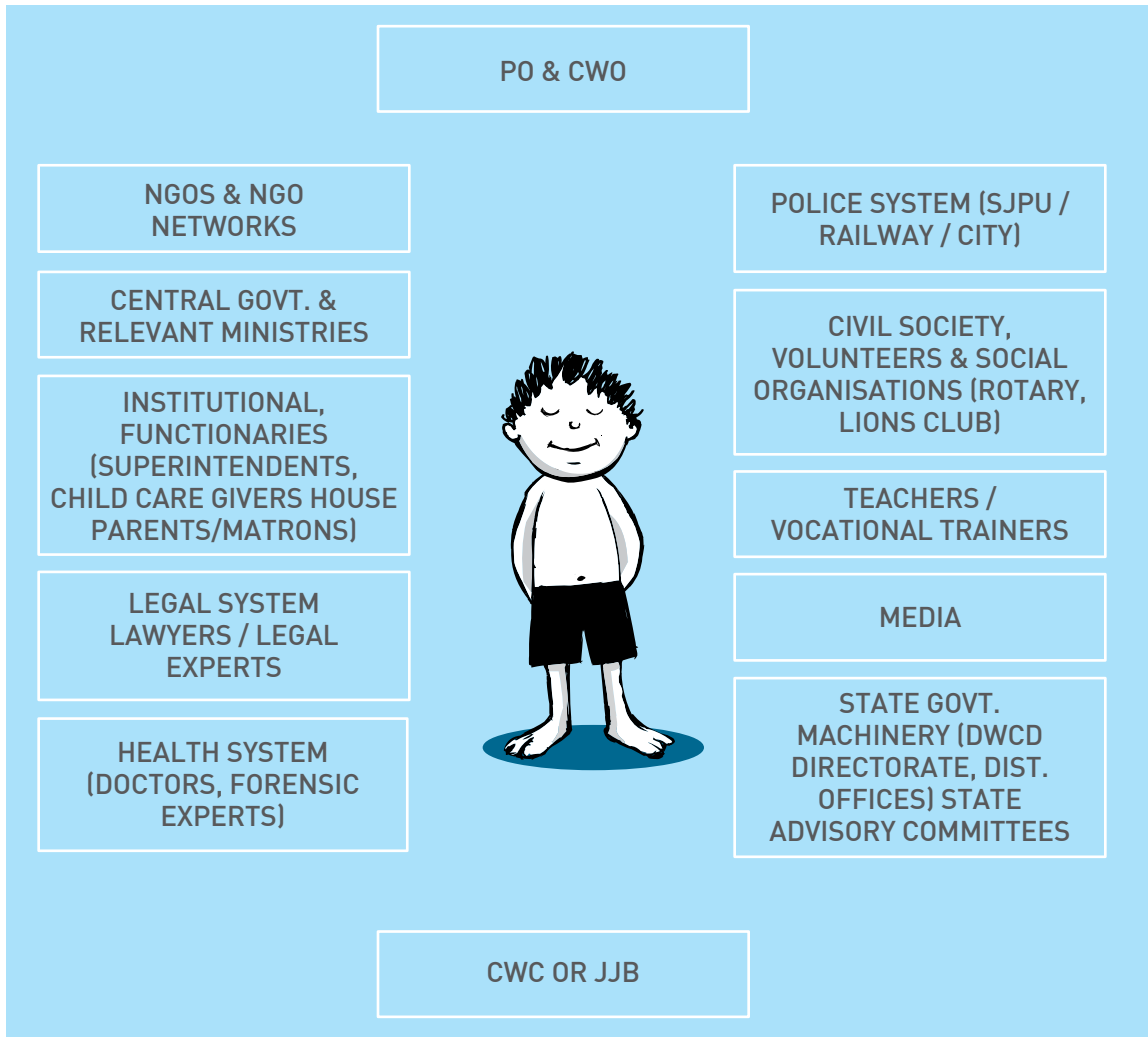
PO & CWO

NGOS & NGO NETWORKS

CENTRAL GOVT. & RELEVANT MINISTRIES

INSTITUTIONAL, FUNCTIONARIES (SUPERINTENDENTS, CHILD CARE GIVERS HOUSE PARENTS/MATRONS)

LEGAL SYSTEM LAWYERS / LEGAL EXPERTS

HEALTH SYSTEM (DOCTORS, FORENSIC EXPERTS)

POLICE SYSTEM (SJPU / RAILWAY / CITY)

CIVIL SOCIETY, VOLUNTEERS & SOCIAL ORGANISATIONS (ROTARY, LIONS CLUB)

TEACHERS / VOCATIONAL TRAINERS

MEDIA

STATE GOVT. MACHINERY (DWCD DIRECTORATE, DIST. OFFICES) STATE ADVISORY COMMITTEES

CWC OR JJB